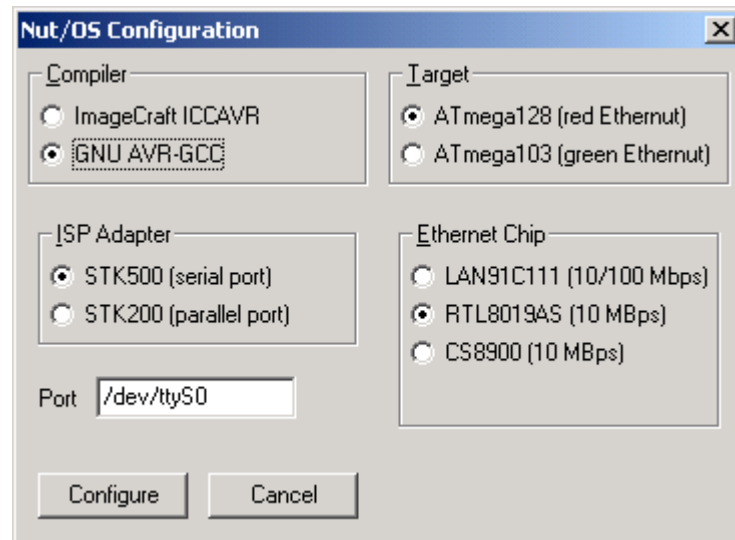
Nut/OS Configuration

×

Compiler

ImageCraft ICCAVR

GNU AVR-GCC

Target

ATmega128 (red Ethernut)

ATmega103 (green Ethernut)

ISP Adapter

STK500 (serial port)

STK200 (parallel port)

Ethernet Chip

LAN91C111 (10/100 Mbps)

RTL8019AS (10 MBps)

CS8900 (10 MBps)

Port /dev/ttyS0

Configure

Cancel